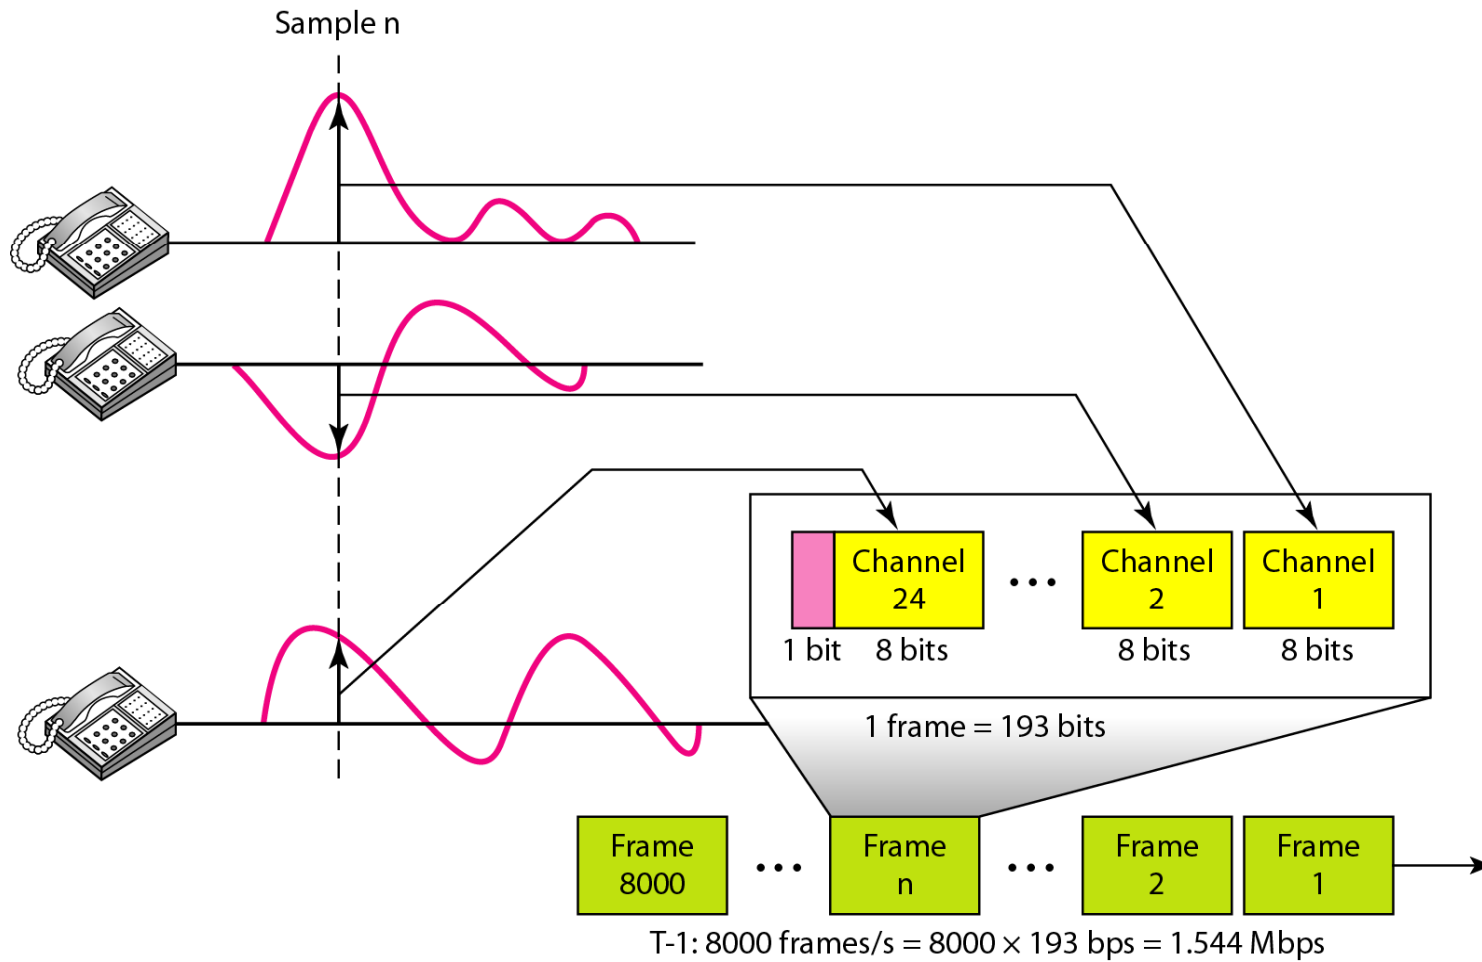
Sample n

Channel 24

• • •

Channel 2

Channel 1

1 bit 8 bits

8 bits

8 bits

1 frame = 193 bits

Frame 8000

• • •

Frame n

• • •

Frame 2

Frame 1

T-1: 8000 frames/s = 8000 $\times$ 193 bps = 1.544 Mbps